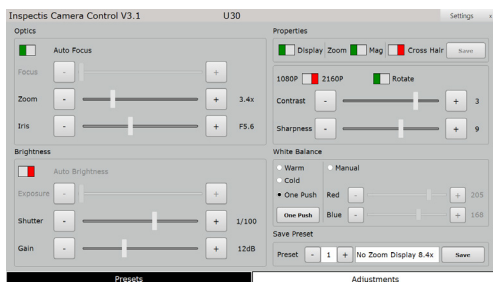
Inspectis Camera Control V3.1 U30 Settings

Optics

Auto Focus

Focus - +

Zoom - + 3.4x

Iris - + F5.6

Brightness

Auto Brightness

Exposure - +

Shutter - + 1/100

Gain - + 12dB

Properties

Display Zoom Mag Cross Hair Save

1080P 2160P Rotate

Contrast - + 3

Sharpness - + 9

White Balance

Warm

Cold

One Push

Manual

One Push

Red - + 205

Blue - + 168

Save Preset

Preset - 1 + No Zoom Display 8.4x Save

Presets

Adjustments